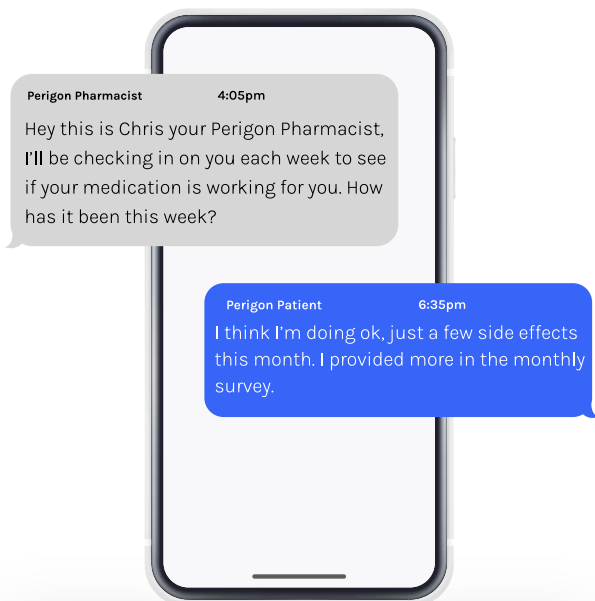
Perigon Pharmacist 4:05pm

Hey this is Chris your Perigon Pharmacist, I'll be checking in on you each week to see if your medication is working for you. How has it been this week?

Perigon Patient 6:35pm

I think I'm doing ok, just a few side effects this month. I provided more in the monthly survey.